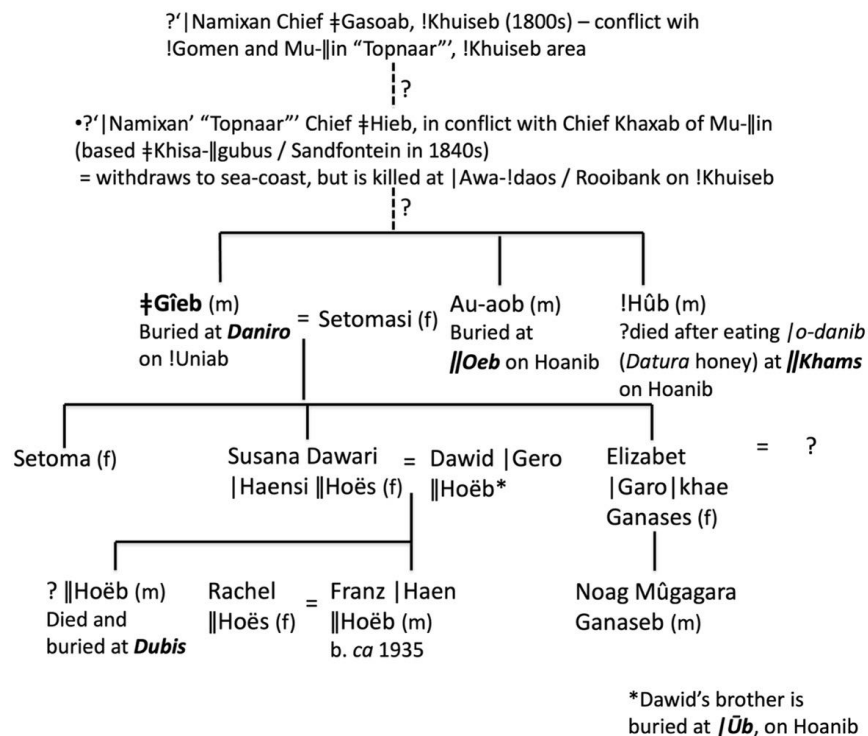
?‘|Namixan Chief ǂGasoab, !Khuiseb (1800s) – conflict wih !Gomen and Mu-‖in “Topnaar”’, !Khuiseb area

?

•?‘|Namixan’ “Topnaar”’ Chief ǂHieb, in conflict with Chief Khaxab of Mu-‖in (based ǂKhisa-‖gubus / Sandfontein in 1840s)
= withdraws to sea-coast, but is killed at |Awa-!daos / Rooibank on !Khuiseb

?

ǂGîeb (m)
Buried at ***Daniro*** on !Uniab

= Setomasi (f)

Au-aob (m)
Buried at ***‖Oeb*** on Hoanib

!Hûb (m)
?died after eating *|o-danib* (*Datura* honey) at ***‖Khams*** on Hoanib

Setoma (f)

Susana Dawari |Haensi ‖Hoës (f)

= Dawid |Gero ‖Hoëb*

Elizabet |Garo|khae Ganases (f)

= ?

? ‖Hoëb (m)
Died and buried at ***Dubis***

Rachel ‖Hoës (f)

= Franz |Haen ‖Hoëb (m)
b. *ca* 1935

Noag Mûgagara Ganaseb (m)

*Dawid’s brother is buried at ***|Ūb***, on Hoanib